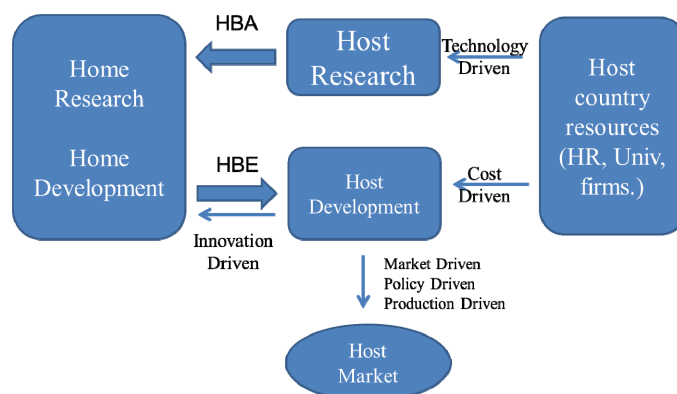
Home Research

Home Development

HBA

Host Research

Technology Driven

Host country resources (HR, Univ, firms.)

HBE

Host Development

Cost Driven

Innovation Driven

Market Driven
Policy Driven
Production Driven

Host Market